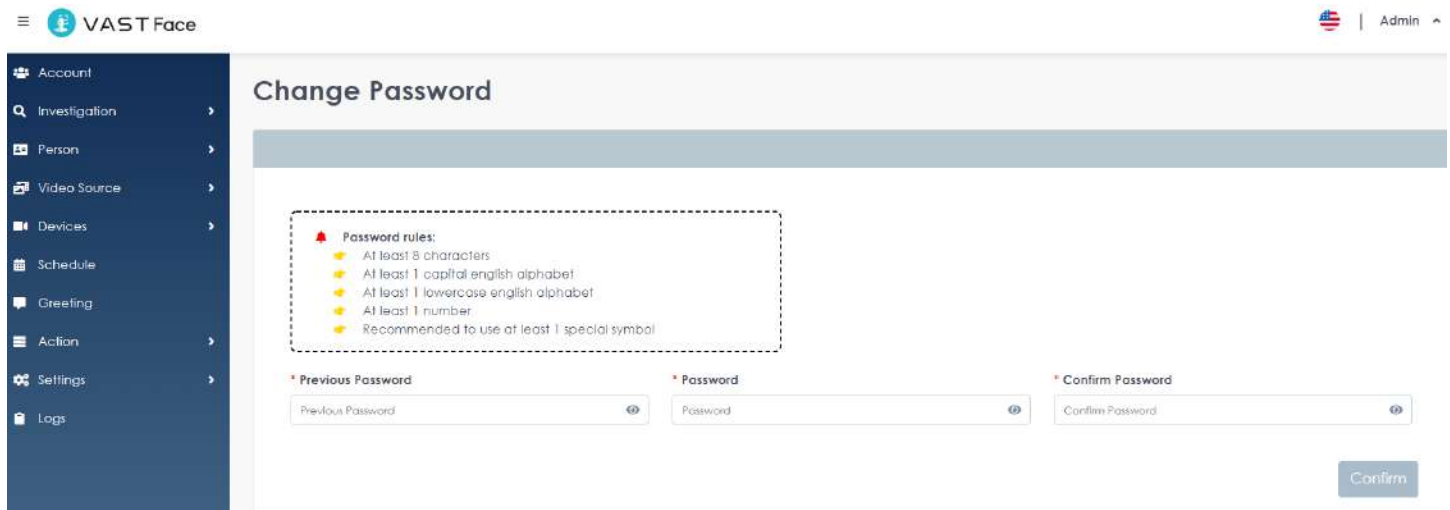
VAST Face

| Admin

Account
Investigation
Person
Video Source
Devices
Schedule
Greeting
Action
Settings
Logs

Change Password

Password rules:
At least 8 characters
At least 1 capital english alphabet
At least 1 lowercase english alphabet
At least 1 number
Recommended to use at least 1 special symbol

* Previous Password
Previous Password

* Password
Password

* Confirm Password
Confirm Password

Confirm